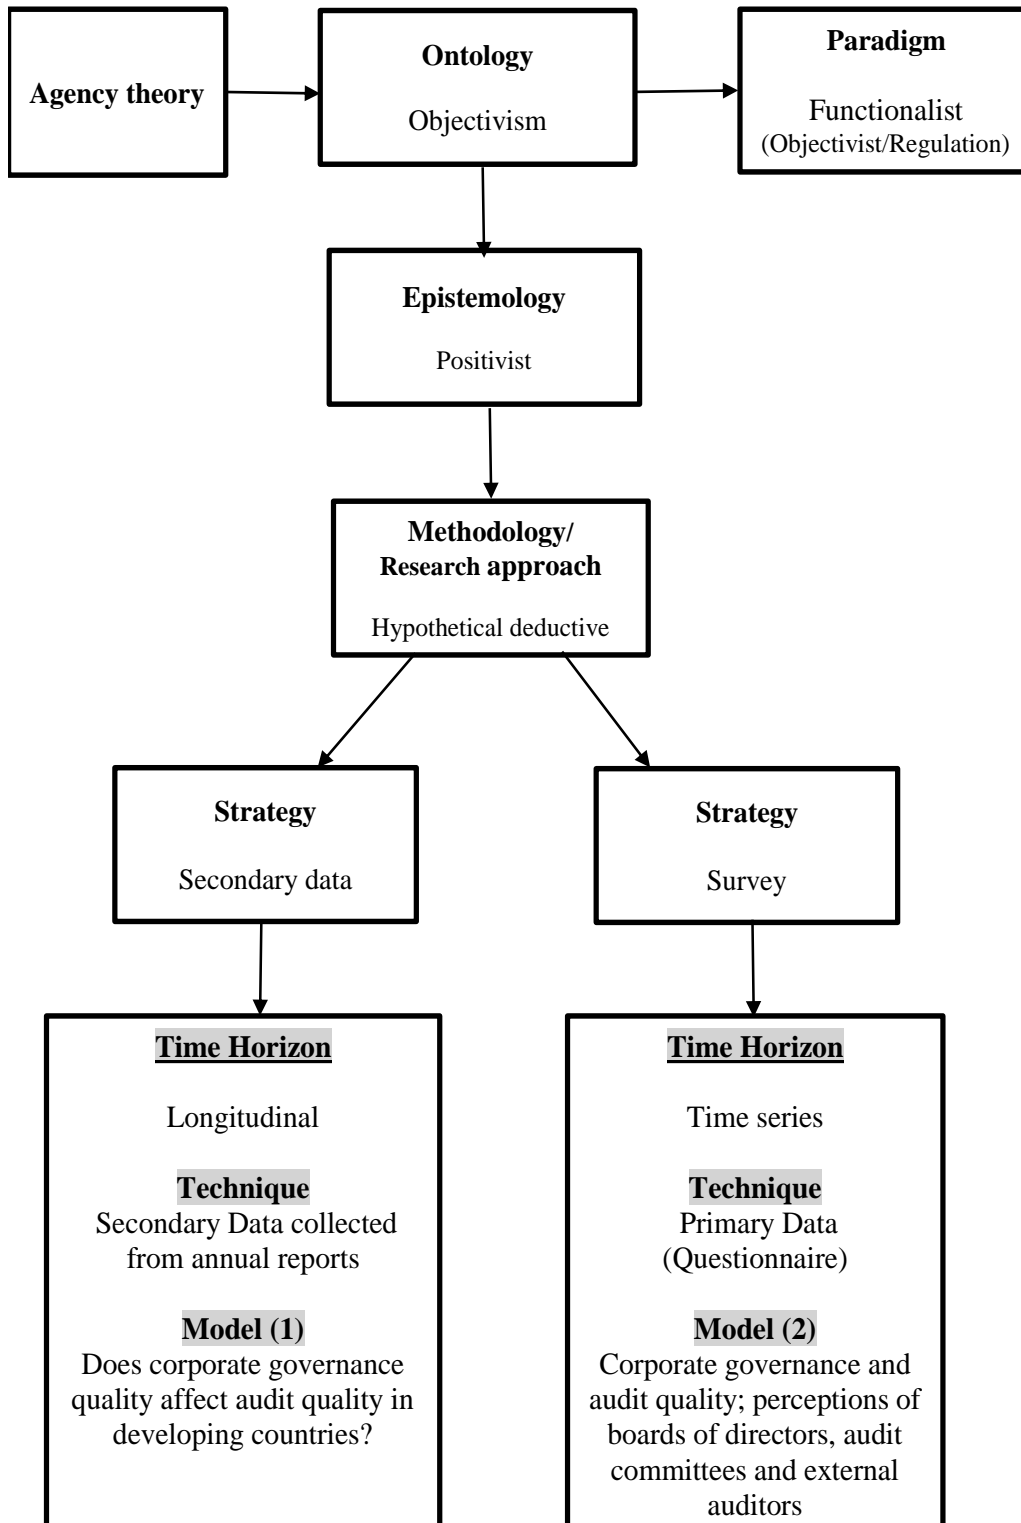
Agency theory

Ontology

Objectivism

Paradigm

Functionalist
(Objectivist/Regulation)

Epistemology

Positivist

Methodology/
Research approach

Hypothetical deductive

Strategy

Secondary data

Strategy

Survey

Time Horizon

Longitudinal

Technique
Secondary Data collected from annual reports

Model (1)
Does corporate governance quality affect audit quality in developing countries?

Time Horizon

Time series

Technique
Primary Data (Questionnaire)

Model (2)
Corporate governance and audit quality; perceptions of boards of directors, audit committees and external auditors